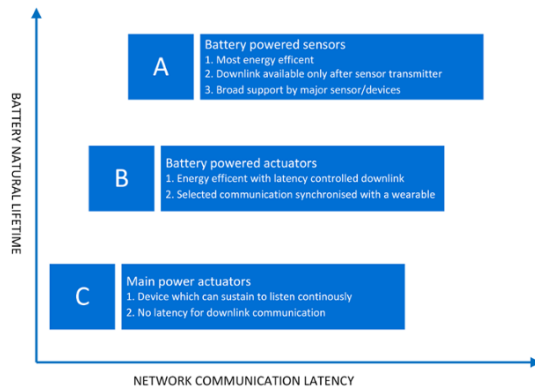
BATTERY NATURAL LIFETIME

A

Battery powered sensors
1. Most energy efficent
2. Downlink available only after sensor transmitter
3. Broad support by major sensor/devices

B

Battery powered actuators
1. Energy efficent with latency controlled downlink
2. Selected communication synchronised with a wearable

C

Main power actuators
1. Device which can sustain to listen continously
2. No latency for downlink communication

NETWORK COMMUNICATION LATENCY